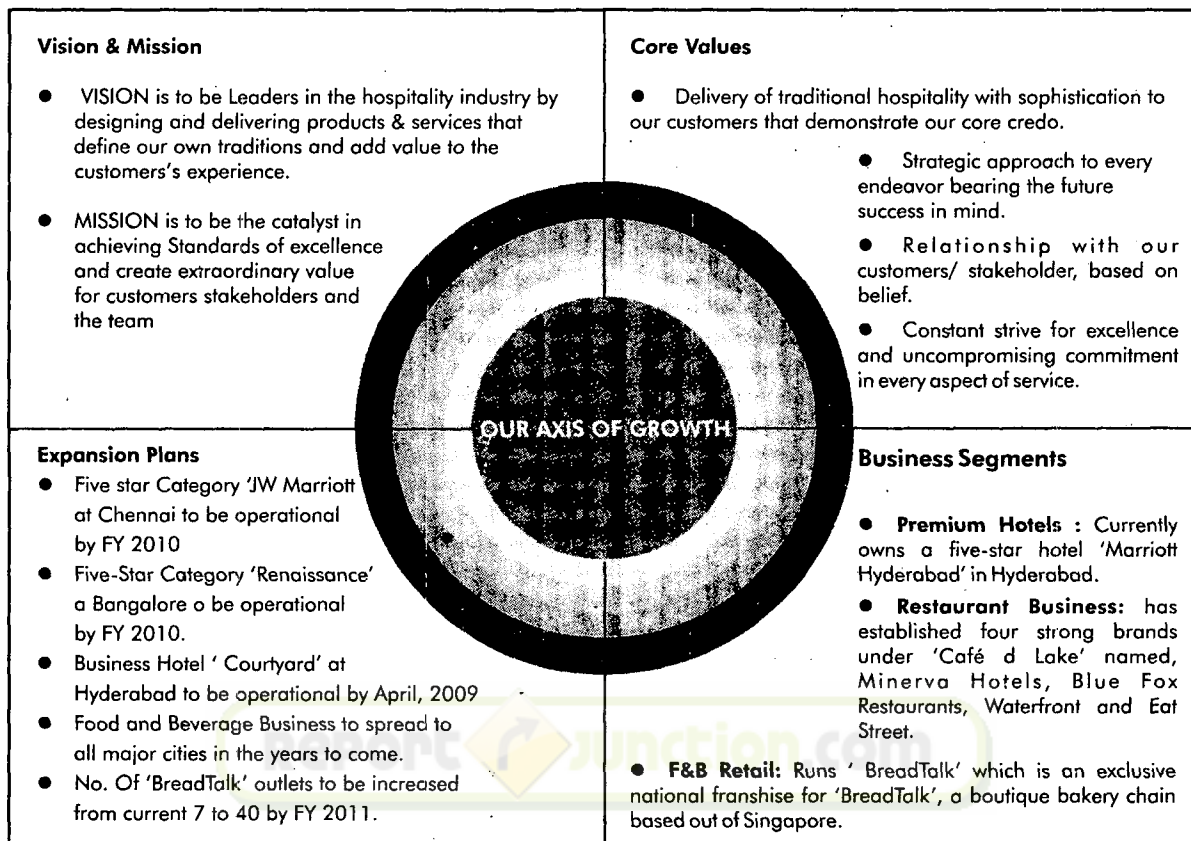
Vision & Mission

- VISION is to be Leaders in the hospitality industry by designing and delivering products & services that define our own traditions and add value to the customers's experience.

- MISSION is to be the catalyst in achieving Standards of excellence and create extraordinary value for customers stakeholders and the team

Core Values

- Delivery of traditional hospitality with sophistication to our customers that demonstrate our core credo.

- Strategic approach to every endeavor bearing the future success in mind.

- Relationship with our customers/ stakeholder, based on belief.

- Constant strive for excellence and uncompromising commitment in every aspect of service.

OUR AXIS OF GROWTH

Expansion Plans

- Five star Category 'JW Marriott at Chennai to be operational by FY 2010
- Five-Star Category 'Renaissance' a Bangalore o be operational by FY 2010.
- Business Hotel ' Courtyard' at Hyderabad to be operational by April, 2009
- Food and Beverage Business to spread to all major cities in the years to come.
- No. Of 'BreadTalk' outlets to be increased from current 7 to 40 by FY 2011.

Business Segments

- Premium Hotels : Currently owns a five-star hotel 'Marriott Hyderabad' in Hyderabad.

- Restaurant Business: has established four strong brands under 'Café d Lake' named, Minerva Hotels, Blue Fox Restaurants, Waterfront and Eat Street.

- F&B Retail: Runs ' BreadTalk' which is an exclusive national franshise for 'BreadTalk', a boutique bakery chain based out of Singapore.

Smart Junction.com